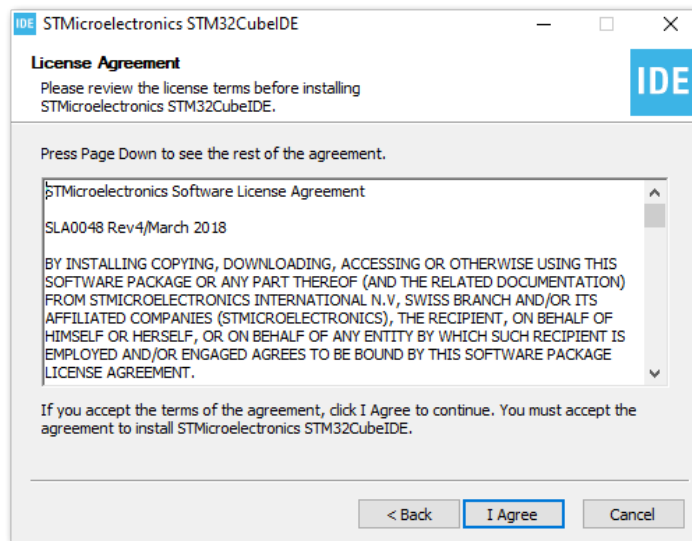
IDE STMicroelectronics STM32CubeIDE

License Agreement

Please review the license terms before installing STMicroelectronics STM32CubeIDE.

IDE

Press Page Down to see the rest of the agreement.

STMicroelectronics Software License Agreement

SLA0048 Rev4/March 2018

BY INSTALLING COPYING, DOWNLOADING, ACCESSING OR OTHERWISE USING THIS SOFTWARE PACKAGE OR ANY PART THEREOF (AND THE RELATED DOCUMENTATION) FROM STMICROELECTRONICS INTERNATIONAL N.V, SWISS BRANCH AND/OR ITS AFFILIATED COMPANIES (STMICROELECTRONICS), THE RECIPIENT, ON BEHALF OF HIMSELF OR HERSELF, OR ON BEHALF OF ANY ENTITY BY WHICH SUCH RECIPIENT IS EMPLOYED AND/OR ENGAGED AGREES TO BE BOUND BY THIS SOFTWARE PACKAGE LICENSE AGREEMENT.

If you accept the terms of the agreement, click I Agree to continue. You must accept the agreement to install STMicroelectronics STM32CubeIDE.

< Back

I Agree

Cancel